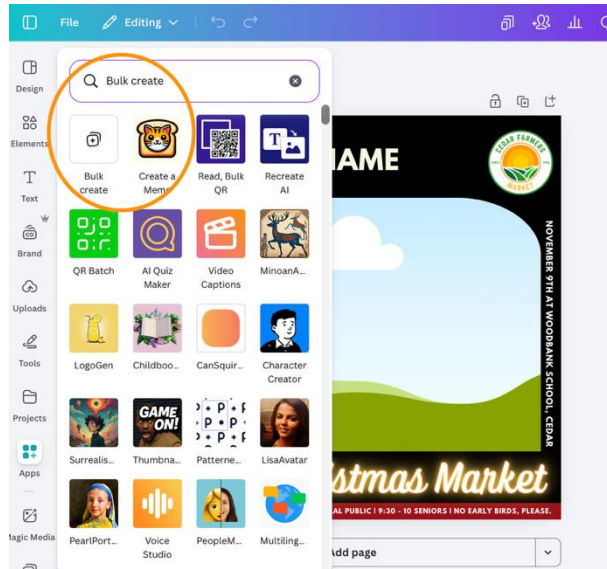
File Editing

Bulk create

Design

Elements

Text

Brand

Uploads

Tools

Projects

Apps

agic Media

Bulk create

Create a Meme

Read, Bulk QR

Recreate AI

QR Batch

AI Quiz Maker

Video Captions

MinoanA...

LogoGen

Childboo...

CanSquir...

Character Creator

Surrealis...

GAME ON!

Thumbna...

Patterne...

LisaAvatar

PearlPort...

Voice Studio

PeopleM...

Multiling...

IAME

CEDAR FARMERS MARKET

NOVEMBER 9TH AT WOODBANK SCHOOL, CEDAR

stmas Market

AL PUBLIC | 9:30 - 10 SENIORS | NO EARLY BIRDS, PLEASE.

Add page